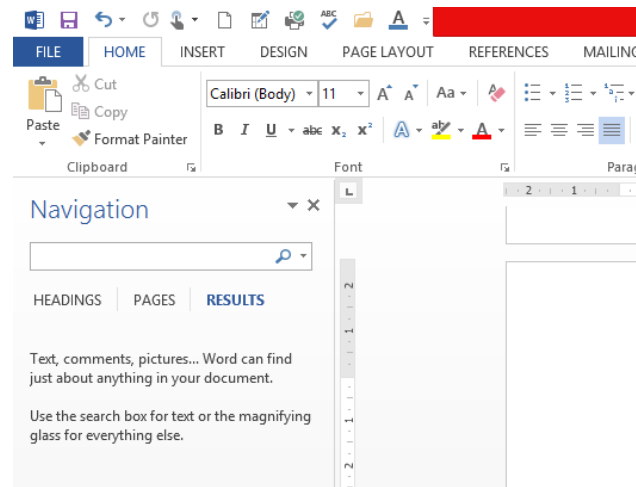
FILE HOME INSERT DESIGN PAGE LAYOUT REFERENCES MAILIN

Cut
Copy
Paste
Format Painter
Clipboard

Calibri (Body) 11
B I U abc $x_2$ $x^2$
Font

Parag

Navigation

HEADINGS PAGES RESULTS

Text, comments, pictures... Word can find just about anything in your document.

Use the search box for text or the magnifying glass for everything else.

2 1
2 1 1 2